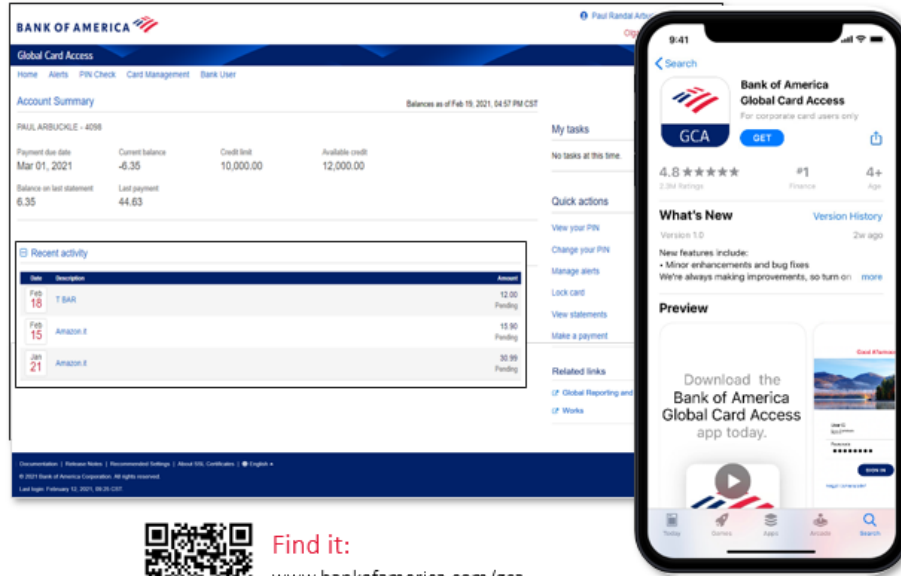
BANK OF AMERICA

Paul Randal Arbu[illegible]

Global Card Access

Home Alerts PIN Check Card Management Bank User

Account Summary

Balances as of Feb 19, 2021, 04:57 PM CST

PAUL ARBUCKLE - 4098

| Payment due date | Current balance | Credit limit | Available credit |
|---|---|---|---|
| Mar 01, 2021 | -6.35 | 10,000.00 | 12,000.00 |

| Balance on last statement | Last payment |
|---|---|
| 6.35 | 44.63 |

Recent activity

| Date | Description | Amount |
|---|---|---|
| Feb 18 | T BAR | 12.00 Pending |
| Feb 15 | Amazon.it | 15.90 Pending |
| Jan 21 | Amazon.it | 30.99 Pending |

My tasks

No tasks at this time.

Quick actions

View your PIN

Change your PIN

Manage alerts

Lock card

View statements

Make a payment

Related links

Global Reporting and

Works

Documentation | Release Notes | Recommended Settings | About SSL Certificates | English

© 2021 Bank of America Corporation. All rights reserved.

Last login: February 12, 2021, 08:20 CST.

9:41

Search

Bank of America Global Card Access

For corporate card users only

GCA

GET

4.8 ★★★★★

2.3M Ratings

#1

Finance

4+

Age

What's New

Version History

Version 1.0

2w ago

New features include:
• Minor enhancements and bug fixes
We're always making improvements, so turn on

more

Preview

Download the Bank of America Global Card Access app today.

SIGN IN

Today Games Apps Arcade Search

Find it:

www.bankofamerica.com/gca